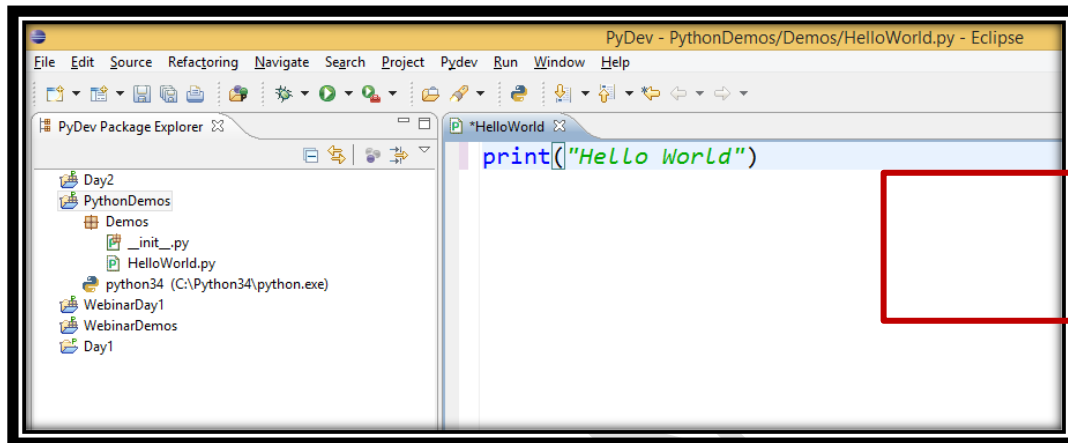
PyDev - PythonDemos/Demos/HelloWorld.py - Eclipse

File Edit Source Refactoring Navigate Search Project Pydev Run Window Help

PyDev Package Explorer

Day2
PythonDemos
Demos
__init__.py
HelloWorld.py
python34 (C:\Python34\python.exe)
WebinarDay1
WebinarDemos
Day1

*HelloWorld

print("Hello World")